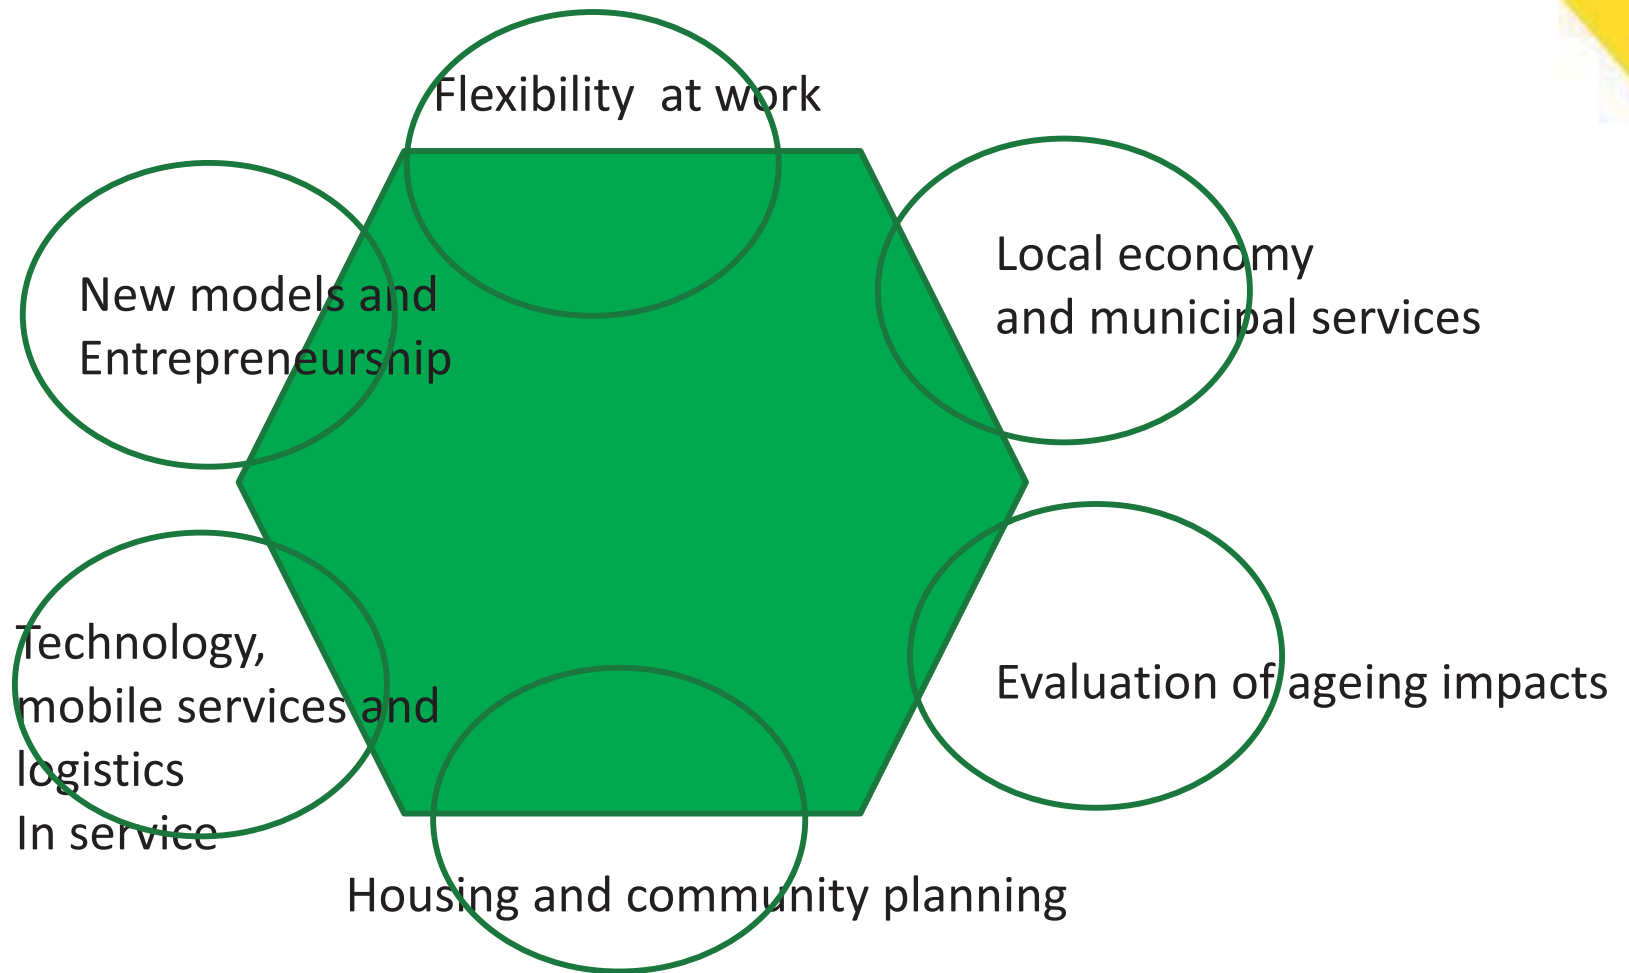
Flexibility at work

New models and Entrepreneursnip

Local economy and municipal services

Technology, mobile services and logistics In service

Evaluation of ageing impacts

Housing and community planning